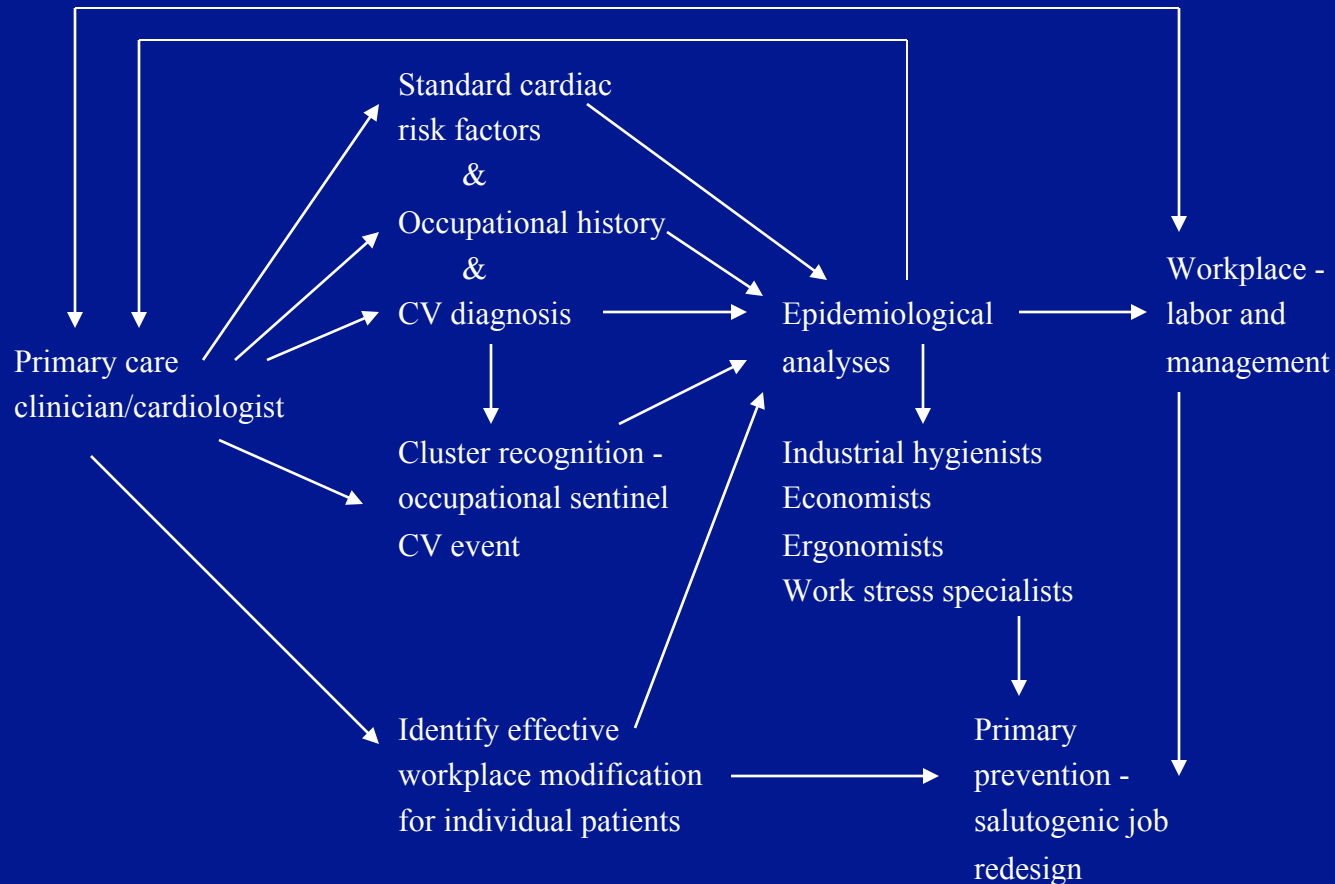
Standard cardiac risk factors
&
Occupational history
&
CV diagnosis

Primary care clinician/cardiologist

Cluster recognition - occupational sentinel CV event

Epidemiological analyses

Workplace - labor and management

Industrial hygienists
Economists
Ergonomists
Work stress specialists

Identify effective workplace modification for individual patients

Primary prevention - salutogenic job redesign